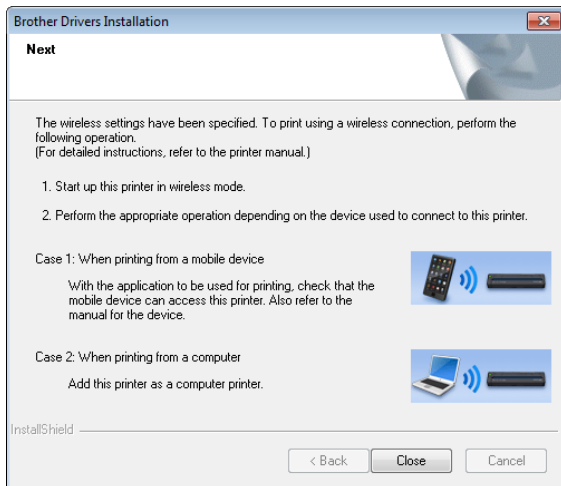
Brother Drivers Installation

Next

The wireless settings have been specified. To print using a wireless connection, perform the following operation.
(For detailed instructions, refer to the printer manual.)

1. Start up this printer in wireless mode.

2. Perform the appropriate operation depending on the device used to connect to this printer.

Case 1: When printing from a mobile device

With the application to be used for printing, check that the mobile device can access this printer. Also refer to the manual for the device.

Case 2: When printing from a computer

Add this printer as a computer printer.

InstallShield

< Back  Close  Cancel